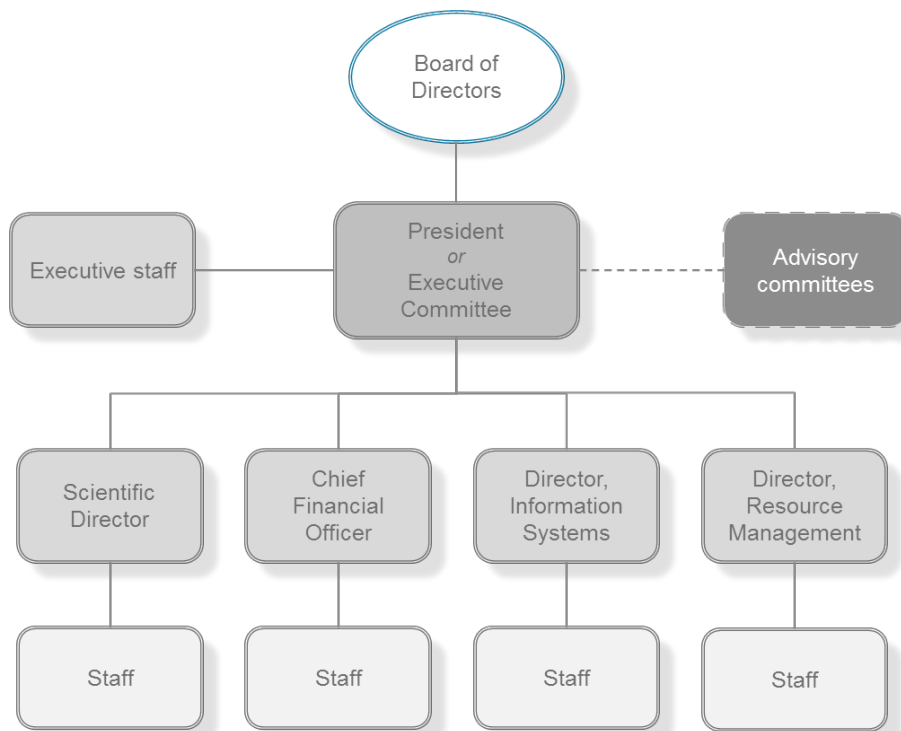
Board of Directors

Executive staff

President
*or*
Executive Committee

Advisory committees

Scientific Director

Chief Financial Officer

Director, Information Systems

Director, Resource Management

Staff

Staff

Staff

Staff